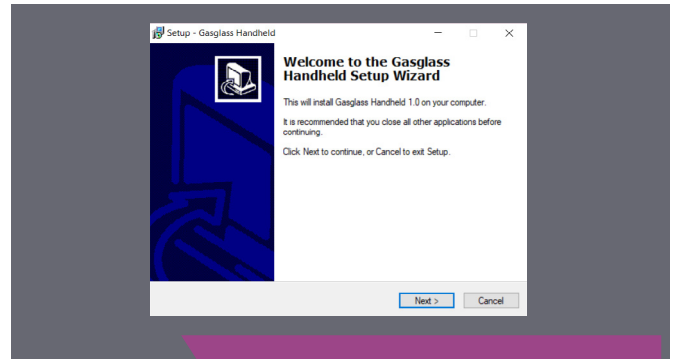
Setup - Gasglass Handheld

Welcome to the Gasglass Handheld Setup Wizard

This will install Gasglass Handheld 1.0 on your computer.

It is recommended that you close all other applications before continuing.

Click Next to continue, or Cancel to exit Setup.

Next >

Cancel